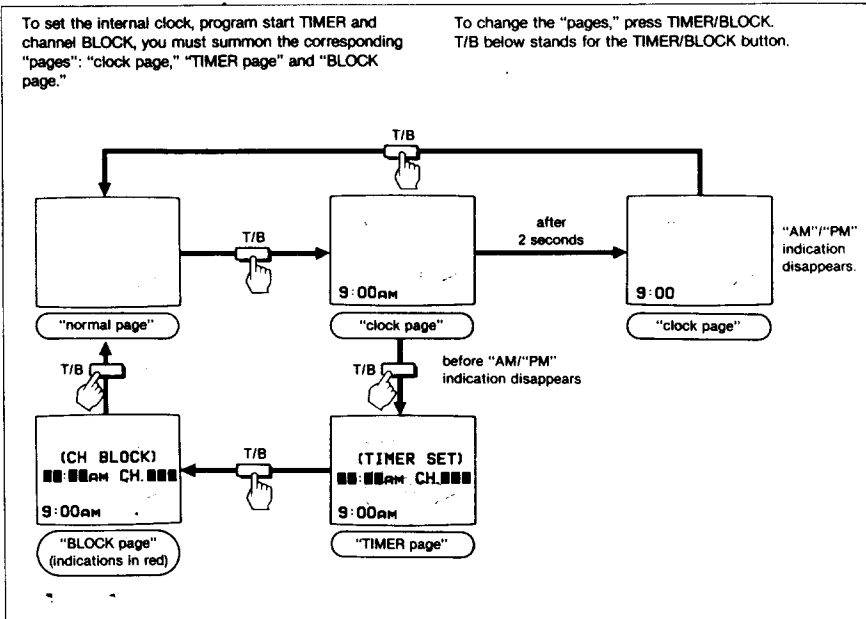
To set the internal clock, program start TIMER and channel BLOCK, you must summon the corresponding "pages": "clock page," "TIMER page" and "BLOCK page."

To change the "pages," press TIMER/BLOCK. T/B below stands for the TIMER/BLOCK button.

T/B

T/B

after 2 seconds

"AM"/"PM" indication disappears.

9:00AM

9:00

"normal page"

"clock page"

"clock page"

T/B

T/B

before "AM/"PM" indication disappears

(CH BLOCK)
■■:■■AM CH.■■■

T/B

(TIMER SET)
■■:■■AM CH.■■■

9:00AM

9:00AM

"BLOCK page" (indications in red)

"TIMER page"